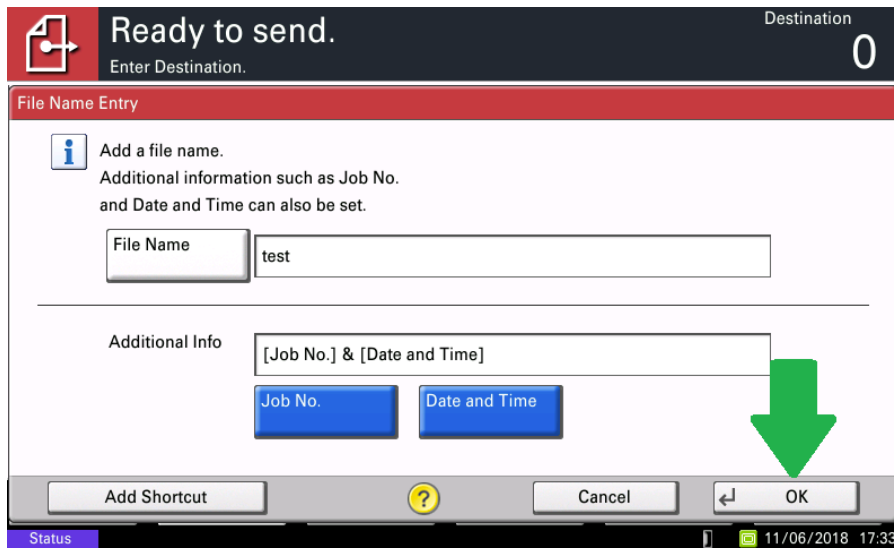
Ready to send.
Enter Destination.

Destination
0

File Name Entry

Add a file name.
Additional information such as Job No.
and Date and Time can also be set.

File Name

test

Additional Info

[Job No.] & [Date and Time]

Job No.

Date and Time

Add Shortcut

?

Cancel

OK

Status

11/06/2018 17:33